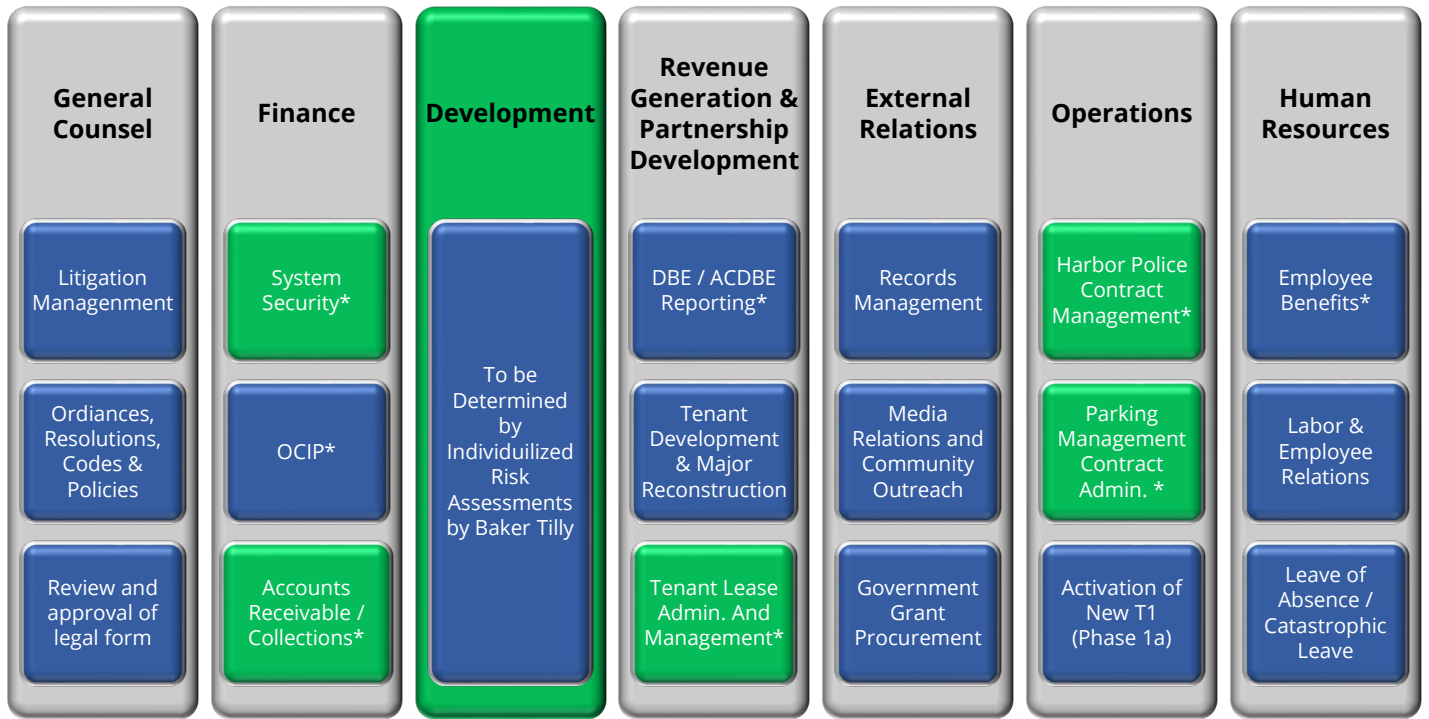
General Counsel

Litigation Management

Ordiances, Resolutions, Codes & Policies

Review and approval of legal form

Finance

System Security*

OCIP*

Accounts Receivable / Collections*

Development

To be Determined by Individuilized Risk Assessments by Baker Tilly

Revenue Generation & Partnership Development

DBE / ACDBE Reporting*

Tenant Development & Major Reconstruction

Tenant Lease Admin. And Management*

External Relations

Records Management

Media Relations and Community Outreach

Government Grant Procurement

Operations

Harbor Police Contract Management*

Parking Management Contract Admin. *

Activation of New T1 (Phase 1a)

Human Resources

Employee Benefits*

Labor & Employee Relations

Leave of Absence / Catastrophic Leave